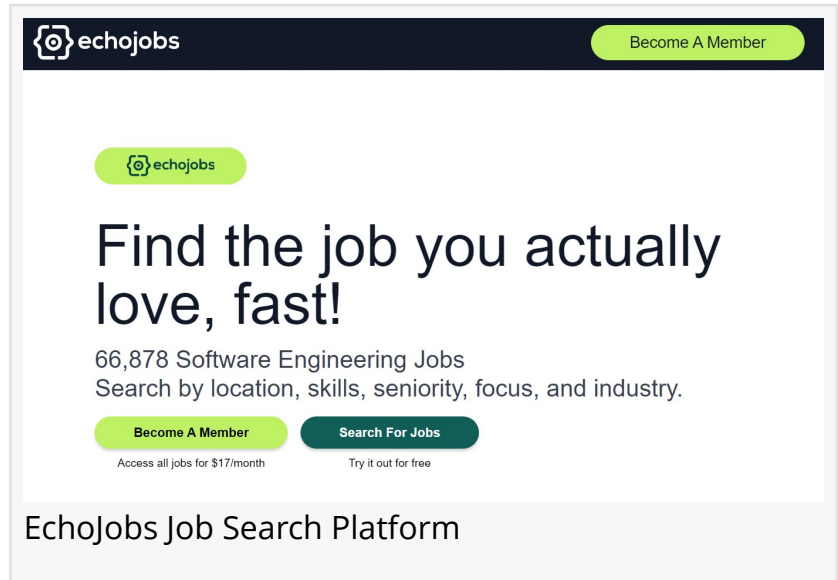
echojobs

Become A Member

echojobs

Find the job you actually love, fast!

66,878 Software Engineering Jobs
Search by location, skills, seniority, focus, and industry.

Become A Member
Access all jobs for $17/month

Search For Jobs
Try it out for free

EchoJobs Job Search Platform